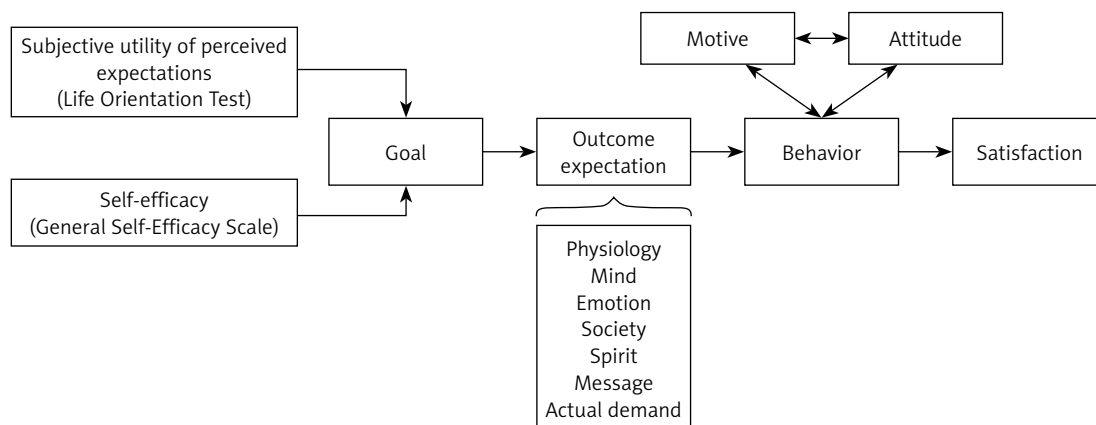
Subjective utility of perceived expectations
(Life Orientation Test)

Self-efficacy
(General Self-Efficacy Scale)

Goal

Outcome expectation

Physiology
Mind
Emotion
Society
Spirit
Message
Actual demand

Motive

Attitude

Behavior

Satisfaction